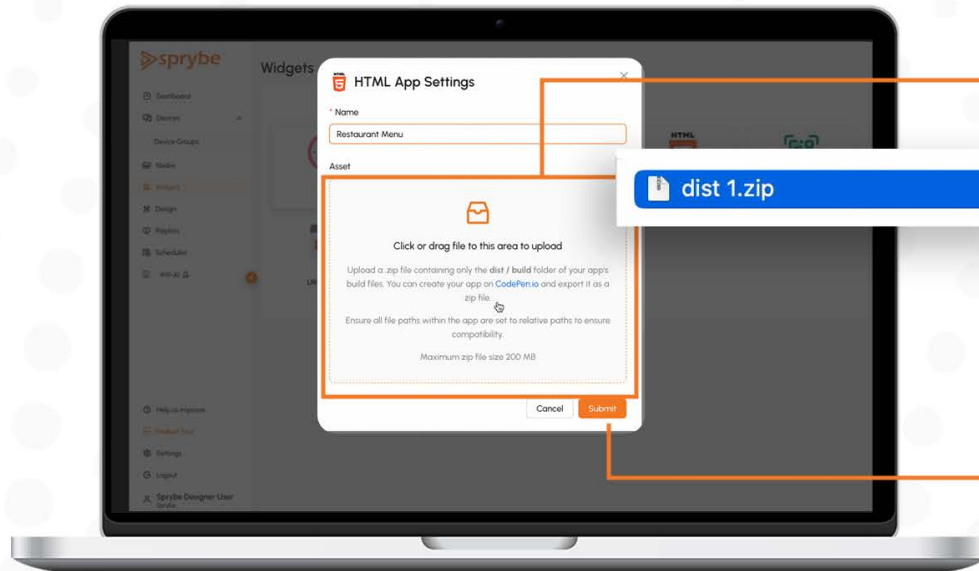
sprybe

Dashboard
Devices
Device Groups
Media
Widgets
Design
Playlists
Schedules
Wifi-AI

Help us improve
Product Tour
Settings
Logout
Sprybe Designer User

Widgets

HTML

HTML App Settings

* Name

Restaurant Menu

Asset

Click or drag file to this area to upload

Upload a .zip file containing only the dist / build folder of your app's build files. You can create your app on CodePen.io and export it as a zip file.

Ensure all file paths within the app are set to relative paths to ensure compatibility.

Maximum zip file size 200 MB

Cancel
Submit

dist 1.zip